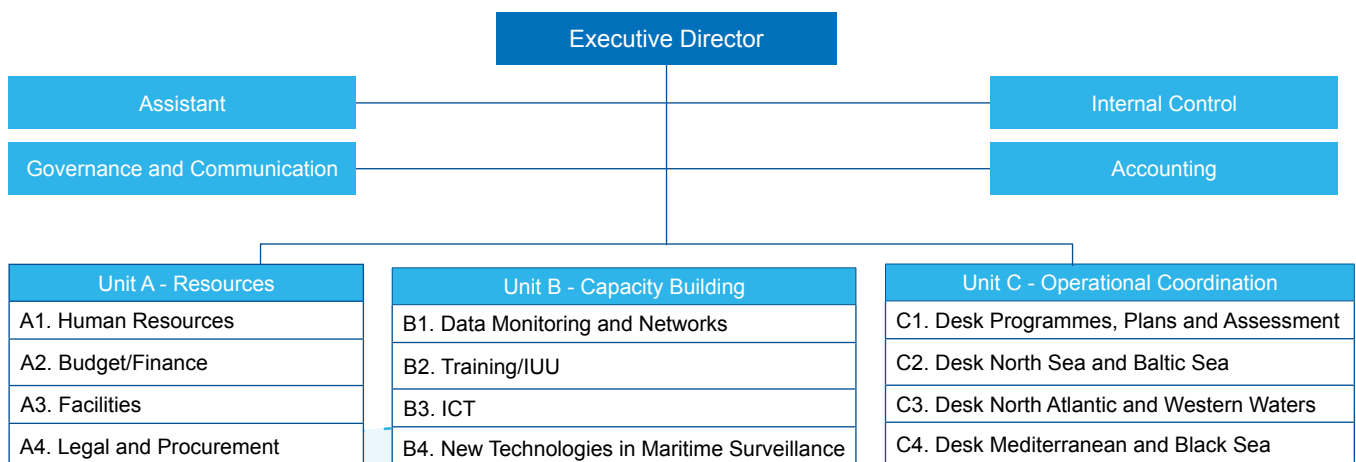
Executive Director

Assistant

Internal Control

Governance and Communication

Accounting

Unit A - Resources
A1. Human Resources
A2. Budget/Finance
A3. Facilities
A4. Legal and Procurement

Unit B - Capacity Building
B1. Data Monitoring and Networks
B2. Training/IUU
B3. ICT
B4. New Technologies in Maritime Surveillance

Unit C - Operational Coordination
C1. Desk Programmes, Plans and Assessment
C2. Desk North Sea and Baltic Sea
C3. Desk North Atlantic and Western Waters
C4. Desk Mediterranean and Black Sea